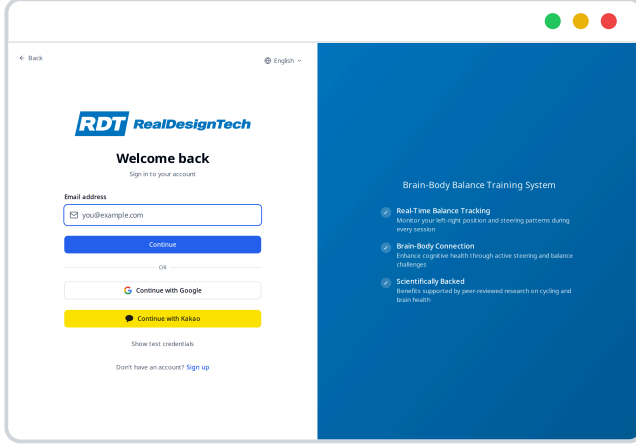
← Back

English

RDT RealDesignTech

Welcome back

Sign in to your account

Email address

you@example.com

Continue

OR

Continue with Google

Continue with Kakao

Show test credentials

Don't have an account? Sign up

Brain-Body Balance Training System

Real-Time Balance Tracking
Monitor your left-right position and steering patterns during every session

Brain-Body Connection
Enhance cognitive health through active steering and balance challenges

Scientifically Backed
Benefits supported by peer-reviewed research on cycling and brain health